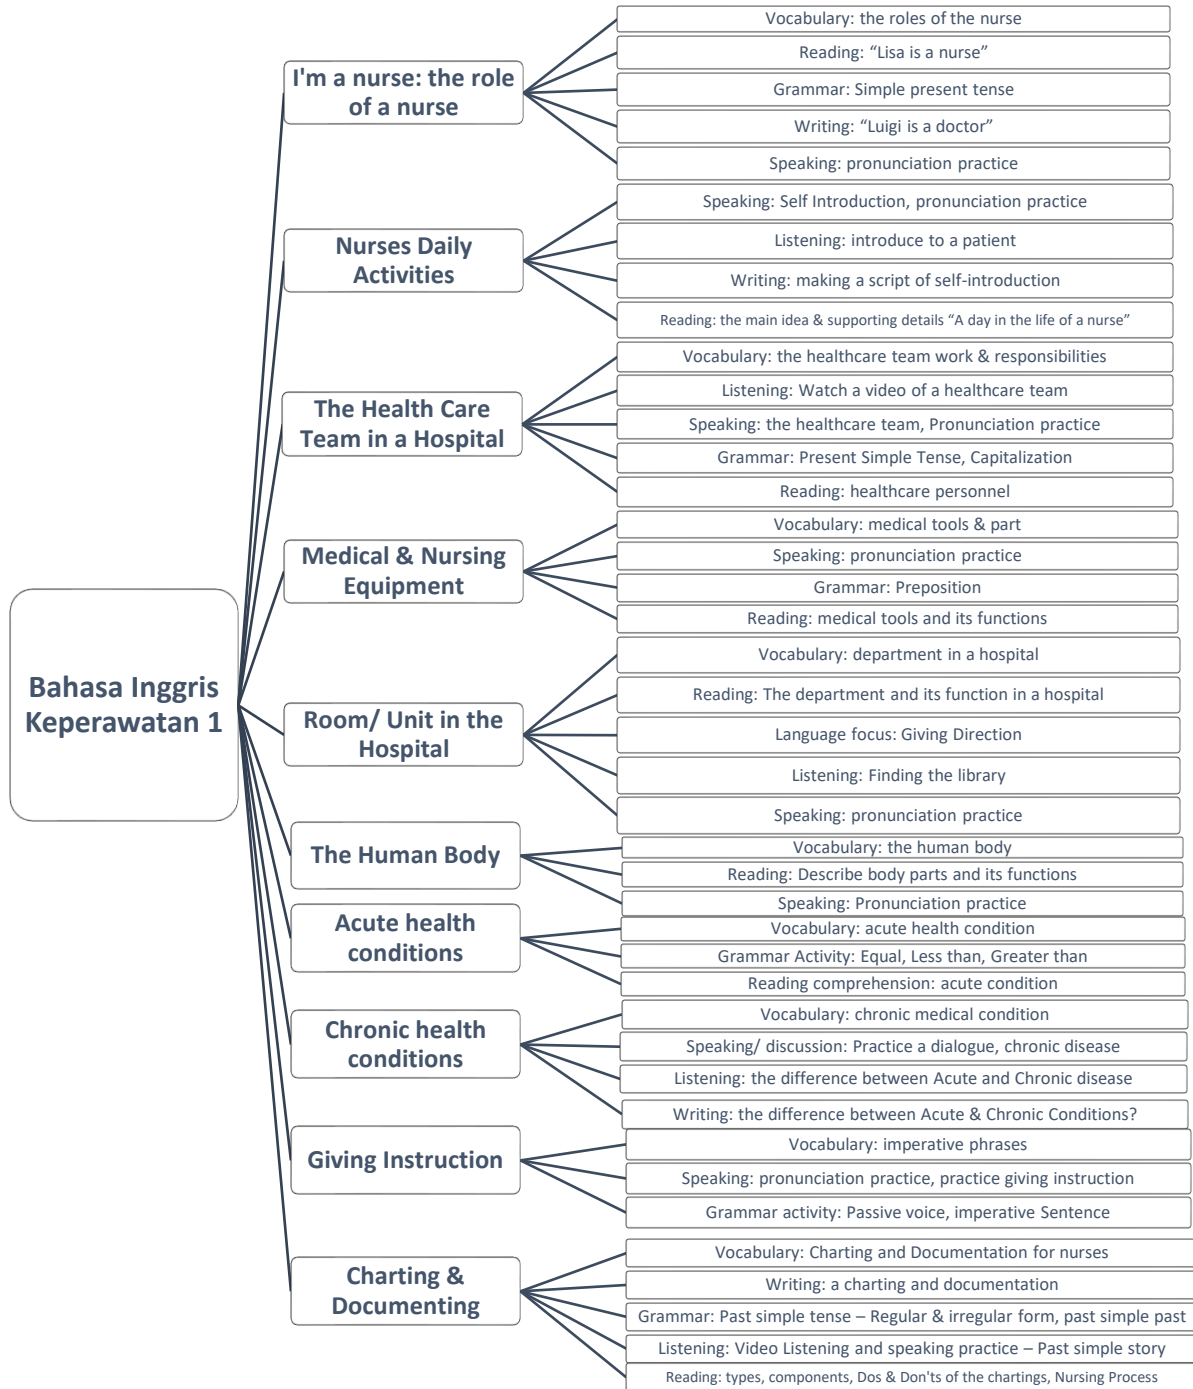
Bahasa Inggris Keperawatan 1

I'm a nurse: the role of a nurse

Vocabulary: the roles of the nurse
Reading: "Lisa is a nurse"
Grammar: Simple present tense
Writing: "Luigi is a doctor"
Speaking: pronunciation practice

Nurses Daily Activities

Speaking: Self Introduction, pronunciation practice
Listening: introduce to a patient
Writing: making a script of self-introduction
Reading: the main idea & supporting details "A day in the life of a nurse"

The Health Care Team in a Hospital

Vocabulary: the healthcare team work & responsibilities
Listening: Watch a video of a healthcare team
Speaking: the healthcare team, Pronunciation practice
Grammar: Present Simple Tense, Capitalization
Reading: healthcare personnel

Medical & Nursing Equipment

Vocabulary: medical tools & part
Speaking: pronunciation practice
Grammar: Preposition
Reading: medical tools and its functions

Room/ Unit in the Hospital

Vocabulary: department in a hospital
Reading: The department and its function in a hospital
Language focus: Giving Direction
Listening: Finding the library
Speaking: pronunciation practice

The Human Body

Vocabulary: the human body
Reading: Describe body parts and its functions
Speaking: Pronunciation practice

Acute health conditions

Vocabulary: acute health condition
Grammar Activity: Equal, Less than, Greater than
Reading comprehension: acute condition

Chronic health conditions

Vocabulary: chronic medical condition
Speaking/ discussion: Practice a dialogue, chronic disease
Listening: the difference between Acute and Chronic disease
Writing: the difference between Acute & Chronic Conditions?

Giving Instruction

Vocabulary: imperative phrases
Speaking: pronunciation practice, practice giving instruction
Grammar activity: Passive voice, imperative Sentence

Charting & Documenting

Vocabulary: Charting and Documentation for nurses
Writing: a charting and documentation
Grammar: Past simple tense – Regular & irregular form, past simple past
Listening: Video Listening and speaking practice – Past simple story
Reading: types, components, Dos & Don'ts of the chartings, Nursing Process